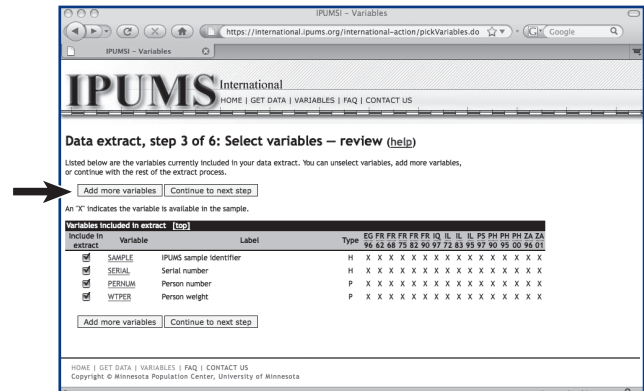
IPUMSI – Variables

https://international.ipums.org/international-action/pickVariables.do

Google

IPUMSI – Variables

IPUMS International

HOME | GET DATA | VARIABLES | FAQ | CONTACT US

Data extract, step 3 of 6: Select variables — review (help)

Listed below are the variables currently included in your data extract. You can unselect variables, add more variables, or continue with the rest of the extract process.

Add more variables | Continue to next step

An "X" indicates the variable is available in the sample.

Variables included in extract [top]

| Include in extract | Variable | Label | Type | EG 96 | FR 62 | FR 68 | FR 75 | FR 82 | FR 90 | IQ 97 | IL 72 | IL 83 | IL 95 | PS 97 | PH 90 | PH 95 | PH 00 | ZA 96 | ZA 01 |
|---|---|---|---|---|---|---|---|---|---|---|---|---|---|---|---|---|---|---|---|
| ☑ | SAMPLE | IPUMS sample identifier | H | X | X | X | X | X | X | X | X | X | X | X | X | X | X | X | X |
| ☑ | SERIAL | Serial number | H | X | X | X | X | X | X | X | X | X | X | X | X | X | X | X | X |
| ☑ | PERNUM | Person number | P | X | X | X | X | X | X | X | X | X | X | X | X | X | X | X | X |
| ☑ | WTPER | Person weight | P | X | X | X | X | X | X | X | X | X | X | X | X | X | X | X | X |

Add more variables | Continue to next step

HOME | GET DATA | VARIABLES | FAQ | CONTACT US
Copyright © Minnesota Population Center, University of Minnesota